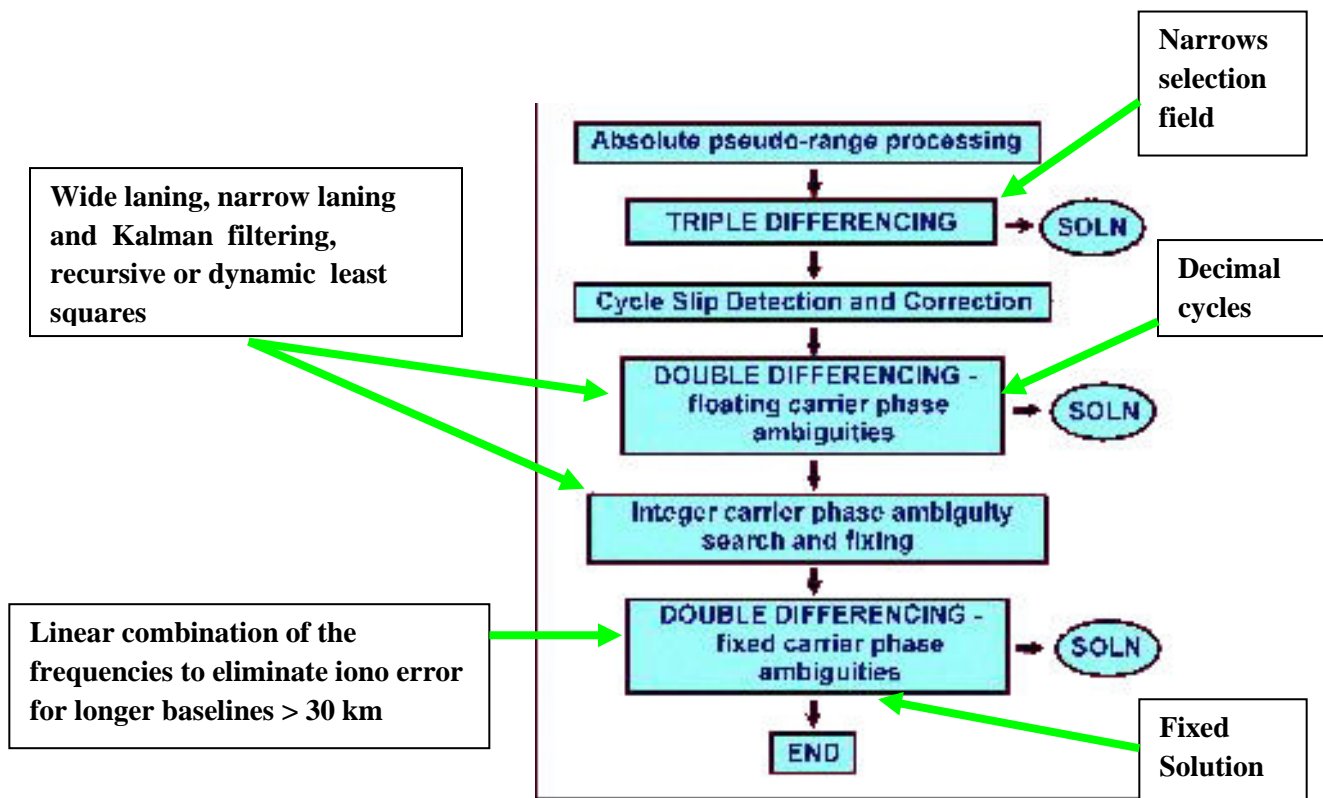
Narrows selection field

Absolute pseudo-range processing

Wide laning, narrow laning and Kalman filtering, recursive or dynamic least squares

TRIPLE DIFFERENCING

SOLN

Cycle Slip Detection and Correction

Decimal cycles

DOUBLE DIFFERENCING - floating carrier phase ambiguities

SOLN

Integer carrier phase ambiguity search and fixing

Linear combination of the frequencies to eliminate iono error for longer baselines > 30 km

DOUBLE DIFFERENCING - fixed carrier phase ambiguities

SOLN

END

Fixed Solution